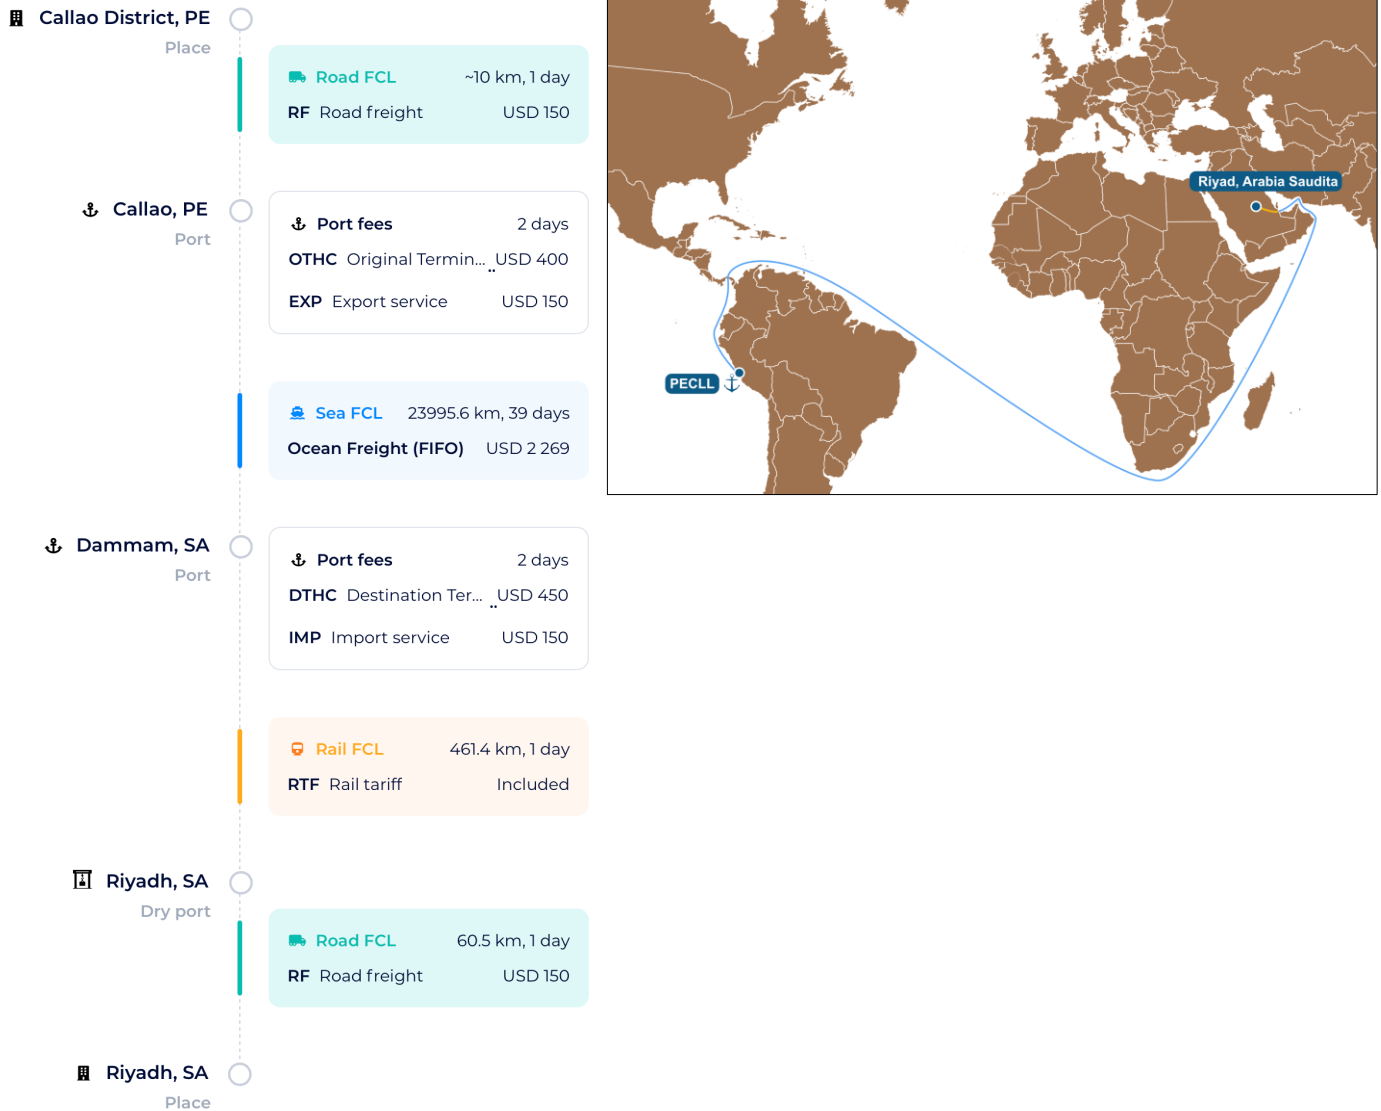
Callao District, PE
Place

Road FCL ~10 km, 1 day
RF Road freight USD 150

Callao, PE
Port

Port fees 2 days
OTHC Original Termin... USD 400
EXP Export service USD 150

Sea FCL 23995.6 km, 39 days
Ocean Freight (FIFO) USD 2 269

Dammam, SA
Port

Port fees 2 days
DTHC Destination Ter... USD 450
IMP Import service USD 150

Rail FCL 461.4 km, 1 day
RTF Rail tariff Included

Riyadh, SA
Dry port

Road FCL 60.5 km, 1 day
RF Road freight USD 150

Riyadh, SA
Place

Riyad, Arabia Saudita
PECLL